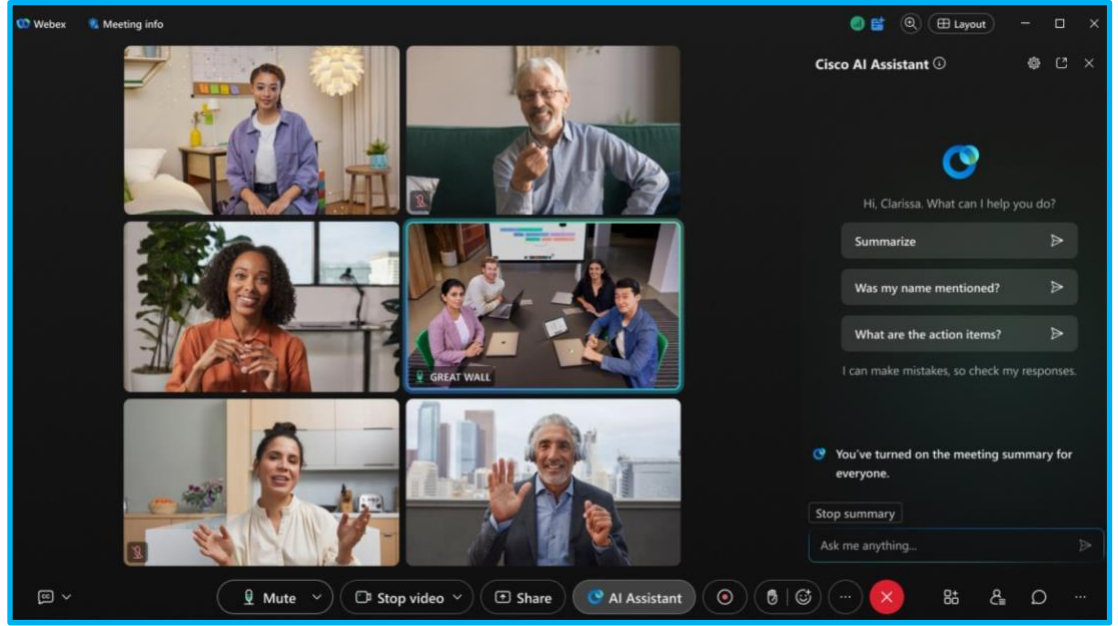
Webex
Meeting info
Layout

Cisco AI Assistant

Hi, Clarissa. What can I help you do?

Summarize

Was my name mentioned?

What are the action items?

I can make mistakes, so check my responses.

GREAT WALL

You've turned on the meeting summary for everyone.

Stop summary

Ask me anything...

Mute
Stop video
Share
AI Assistant